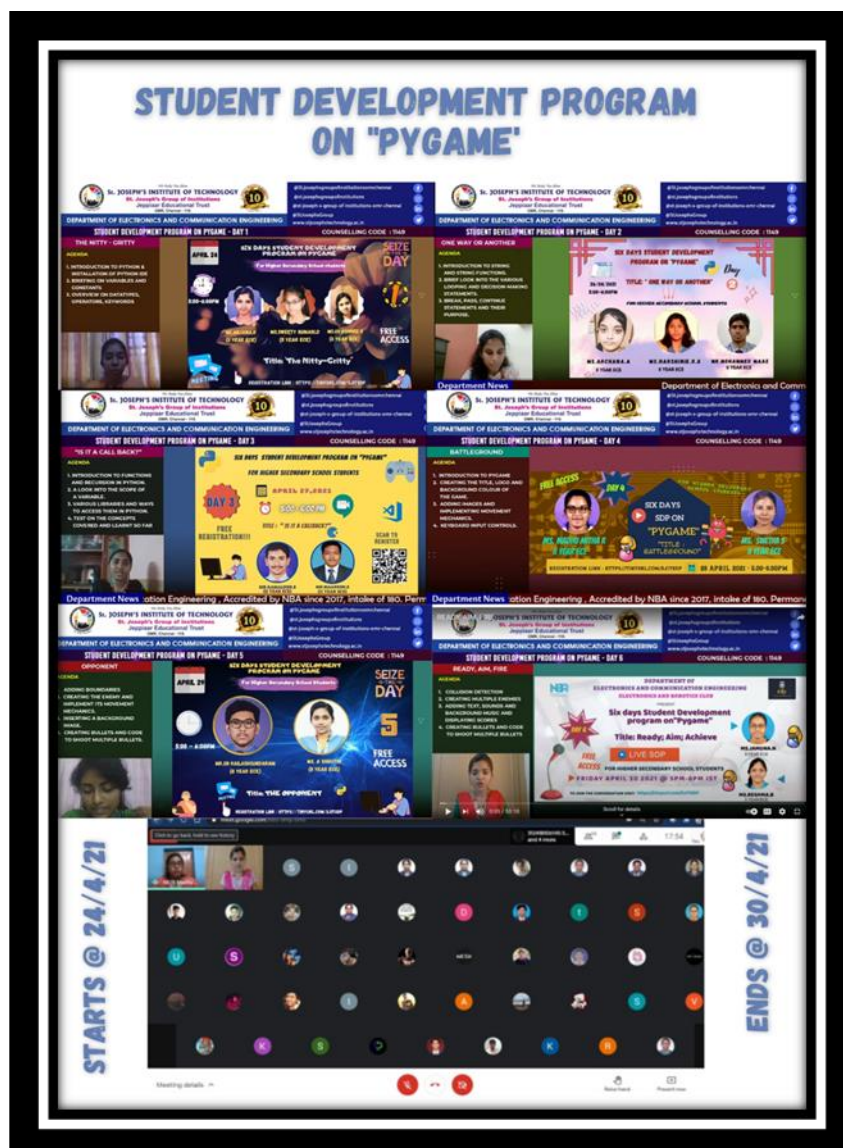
STUDENT DEVELOPMENT PROGRAM ON "PYGAME'

St. JOSEPH'S INSTITUTE OF TECHNOLOGY
St. Joseph's Group of Institutions
Jeppiaar Educational Trust
DEPARTMENT OF ELECTRONICS AND COMMUNICATION ENGINEERING
STUDENT DEVELOPMENT PROGRAM ON PYGAME - DAY 1
COUNSELLING CODE : 1149
THE NITTY - GRITTY
AGENDA
1. INTRODUCTION TO PYTHON & INSTALLATION OF PYTHON IDE
2. BRIEFING ON VARIABLES AND CONSTANTS
3. OVERVIEW ON DATATYPES, OPERATORS, KEYWORDS
SIX DAYS STUDENT DEVELOPMENT PROGRAM ON PYGAME
APRIL 24
SEIZE THE DAY
FREE ACCESS
Title: The Nitty-Gritty

STUDENT DEVELOPMENT PROGRAM ON PYGAME - DAY 2
COUNSELLING CODE : 1149
ONE WAY OR ANOTHER
AGENDA
1. INTRODUCTION TO STRING AND STRING FUNCTIONS.
2. BRIEF LOOK INTO THE VARIOUS LOOPING AND DECISION MAKING STATEMENTS.
3. BREAK, PASS, CONTINUE STATEMENTS AND THEIR PURPOSE.
Six Days Student Development program on "Pygame"
TITLE : "ONE WAY OR ANOTHER"
Department News
Department of Electronics and Comm

STUDENT DEVELOPMENT PROGRAM ON PYGAME - DAY 3
COUNSELLING CODE : 1149
"IS IT A CALL BACK?"
AGENDA
1. INTRODUCTION TO FUNCTIONS AND RECURSION IN PYTHON.
2. A LOOK INTO THE SCOPE OF A VARIABLE.
3. VARIOUS LIBRARIES AND WAYS TO ACCESS THEM IN PYTHON.
4. TEST ON THE CONCEPTS COVERED AND LEARNT SO FAR
SIX DAYS STUDENT DEVELOPMENT PROGRAM ON "PYGAME"
FOR HIGHER SECONDARY SCHOOL STUDENTS
DAY 3
APRIL 27,2021
FREE REGISTRATION!!!
TITLE : " IS IT A CALLBACK?"
SCAN TO REGISTER

STUDENT DEVELOPMENT PROGRAM ON PYGAME - DAY 4
COUNSELLING CODE : 1149
BATTLEGROUND
AGENDA
1. INTRODUCTION TO PYGAME
2. CREATING THE TITLE, LOGO AND BACKGROUND COLOUR OF THE GAME.
3. ADDING IMAGES AND IMPLEMENTING MOVEMENT MECHANICS.
4. KEYBOARD INPUT CONTROLS.
FREE ACCESS
DAY 4
SIX DAYS SDP ON "PYGAME"
TITLE : BATTLEGROUND
28 APRIL 2021
Department News
ation Engineering , Accredited by NBA since 2017, intake of 180. Perm

STUDENT DEVELOPMENT PROGRAM ON PYGAME - DAY 5
OPPONENT
AGENDA
1. ADDING BOUNDARIES
2. CREATING THE ENEMY AND IMPLEMENT ITS MOVEMENT MECHANICS.
3. INSERTING A BACKGROUND IMAGE.
4. CREATING BULLETS AND CODE TO SHOOT MULTIPLE BULLETS.
SIX DAYS STUDENT DEVELOPMENT PROGRAM ON PYGAME
For Higher Secondary School Students
APRIL 29
SEIZE THE DAY
5
FREE ACCESS
Title: THE OPPONENT
Department News
ation Engineering , Accredited by NBA since 2017, intake of 180. Perma

STUDENT DEVELOPMENT PROGRAM ON PYGAME - DAY 6
COUNSELLING CODE : 1149
READY, AIM, FIRE
AGENDA
1. COLLISION DETECTION
2. CREATING MULTIPLE ENEMIES
3. ADDING TEXT, SOUNDS AND BACKGROUND MUSIC AND DISPLAYING SCORES
4. CREATING BULLETS AND CODE TO SHOOT MULTIPLE BULLETS
DEPARTMENT OF ELECTRONICS AND COMMUNICATION ENGINEERING
Six days Student Development program on "Pygame"
Title: Ready; Aim; Achieve
FREE ACCESS
LIVE SDP
FOR HIGHER SECONDARY SCHOOL STUDENTS
FRIDAY APRIL 30 2021 @ 5PM-6PM IST

STARTS @ 24/4/21
ENDS @ 30/4/21
Meeting details